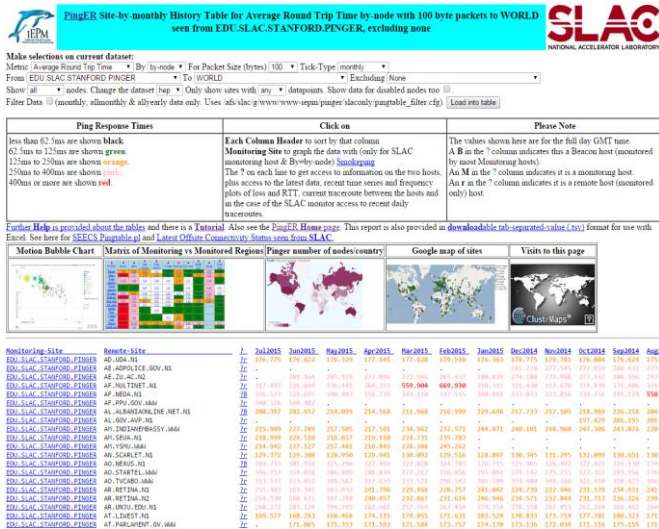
iEPM

PingER Site-by-monthly History Table for Average Round Trip Time by-node with 100 byte packets to WORLD seen from EDU.SLAC.STANFORD.PINGER, excluding none

SLAC NATIONAL ACCELERATOR LABORATORY

Make selections on current dataset:
Metric: Average Round Trip Time By: by-node For Packet Size (bytes) 100 Tick-Type: monthly
From: EDU.SLAC.STANFORD.PINGER To: WORLD Excluding: None
Show all nodes. Change the dataset hep Only show sites with any datapoints. Show data for disabled nodes too
Filter Data (monthly, allmonthly & allyearly data only. Uses /afs/slac/g/www/www-pepm/pinger/slaconly/pingtable_filter.cfg). Load into table

| Ping Response Times | Click on | Please Note |
|---|---|---|
| less than 62.5ms are shown black. 62.5ms to 125ms are shown green. 125ms to 250ms are shown orange. 250ms to 400ms are shown pink. 400ms or more are shown red. | Each Column Header to sort by that column. Monitoring Site to graph the data with (only for SLAC monitoring host & By=by-node) Smokeping. The ? on each line to get access to information on the two hosts, plus access to the latest data, recent time series and frequency plots of loss and RTT, current traceroute between the hosts and in the case of the SLAC monitor access to recent daily traceroutes. | The values shown here are for the full day GMT time. A B in the ? column indicates this a Beacon host (monitored by most Monitoring hosts). An M in the ? column indicates it is a monitoring host. An r in the ? column indicates it is a remote host (monitored only host). |

Further Help is provided about the tables and there is a Tutorial. Also see the PingER Home page. This report is also provided in downloadable tab-separated-value (.tsv) format for use with Excel. See here for SEECS Pingtable.pl and Latest Offsite Connectivity Status seen from SLAC.

Motion Bubble Chart | Matrix of Monitoring vs Monitored Regions | Pinger number of nodes/country | Google map of sites | Visits to this page

ClustrMaps

| Monitoring-Site | Remote-Site | ? | Jul2015 | Jun2015 | May2015 | Apr2015 | Mar2015 | Feb2015 | Jan2015 | Dec2014 | Nov2014 | Oct2014 | Sep2014 | Aug |
|---|---|---|---|---|---|---|---|---|---|---|---|---|---|---|
| EDU.SLAC.STANFORD.PINGER | AD.UDA.N1 | ?r | 176.725 | 176.329 | 177.145 | 177.028 | 176.598 | 176.563 | 176.775 | 176.781 | 176.880 | 176.624 | 175 |
| EDU.SLAC.STANFORD.PINGER | AE.ADPOLICE.GOV.N1 | ?r | | | | | | | | | | | |
| EDU.SLAC.STANFORD.PINGER | AE.ZU.AC.N2 | ?r | | | | | | | | | | | |
| EDU.SLAC.STANFORD.PINGER | AF.MULTINET.N1 | ?r | | | | | 559.904 | 669.930 | | | | | |
| EDU.SLAC.STANFORD.PINGER | AF.NEDA.N1 | ?B | | | | | | | | | | | |
| EDU.SLAC.STANFORD.PINGER | AF.PPU.GOV.WWW | ?r | | | | | | | | | | | |
| EDU.SLAC.STANFORD.PINGER | AL.ALBANIAONLINE.NET.N1 | ?B | 208.397 | 202.057 | 214.099 | 214.568 | 211.968 | 216.999 | 229.440 | 217.733 | 217.305 | 218.969 | 226.258 | 204 |
| EDU.SLAC.STANFORD.PINGER | AL.GOV.AVP.N1 | ?r | | | | | | | | | | 197.029 | 201.195 | 201 |
| EDU.SLAC.STANFORD.PINGER | AM.ARMINCO.N1 | ?r | 215.909 | 227.209 | 257.565 | 217.591 | 234.962 | 252.571 | 244.871 | 240.181 | 244.960 | 247.306 | 243.076 | 224 |
| EDU.SLAC.STANFORD.PINGER | AM.INDIANEMBASSY.WWW | ?r | 218.999 | 224.550 | 216.657 | 219.150 | 226.731 | 235.783 | | | | | | |
| EDU.SLAC.STANFORD.PINGER | AM.SEUA.N1 | ?r | 214.642 | 227.127 | 217.481 | 228.195 | 231.093 | 232.365 | | | | | | |
| EDU.SLAC.STANFORD.PINGER | AM.YSMU.WWW | ?r | 129.372 | 129.308 | 128.950 | 129.941 | 130.092 | 129.516 | 128.097 | 130.345 | 131.295 | 132.099 | 136.651 | 130 |
| EDU.SLAC.STANFORD.PINGER | AN.SCARLET.N1 | ?r | | | | | | | | | | | | |
| EDU.SLAC.STANFORD.PINGER | AO.NEXUS.N1 | ?r | | | | | | | | | | | | |
| EDU.SLAC.STANFORD.PINGER | AO.STARTEL.WWW | ?r | | | | | | | | | | | | |
| EDU.SLAC.STANFORD.PINGER | AO.TVCABO.WWW | ?r | | | | | | | | | | | | |
| EDU.SLAC.STANFORD.PINGER | AR.RETINA.N1 | ?r | | | | | | | | | | | | |
| EDU.SLAC.STANFORD.PINGER | AR.RETINA.N2 | ?r | | | | | | | | | | | | |
| EDU.SLAC.STANFORD.PINGER | AR.UNCU.EDU.N1 | ?r | | | | | | | | | | | | |
| EDU.SLAC.STANFORD.PINGER | AT.LINEIT.N1 | ?r | 160.577 | 160.203 | 160.860 | 174.955 | 173.633 | 183.520 | 183.923 | 173.759 | 177.299 | 180.932 | 173.375 | 175 |
| EDU.SLAC.STANFORD.PINGER | AT.PARLAMENT.GV.WWW | ?r | | 171.065 | 171.353 | 171.593 | 171.584 | 173.757 | 174.170 | 173.136 | 172.030 | 171.316 | 175.155 | 171 |